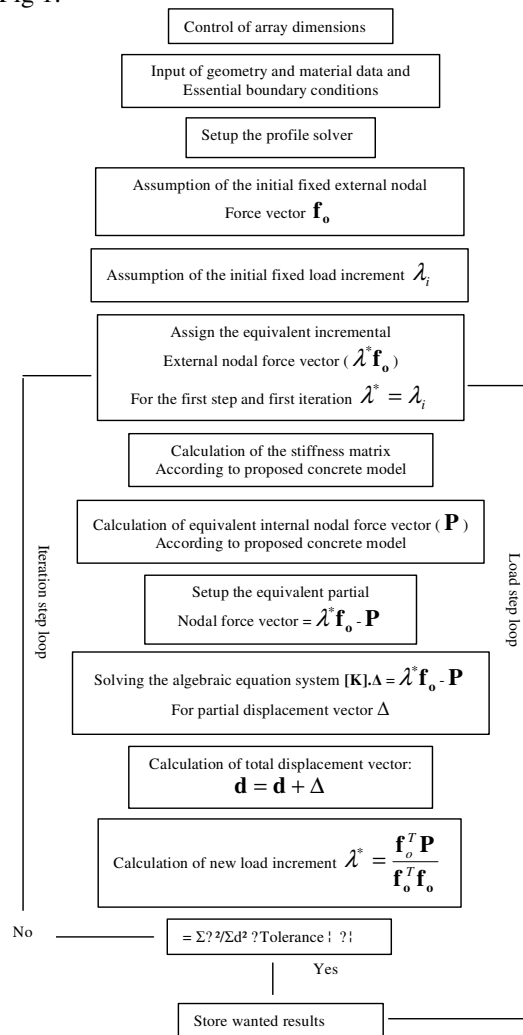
Fig 1.

Control of array dimensions

Input of geometry and material data and Essential boundary conditions

Setup the profile solver

Assumption of the initial fixed external nodal Force vector $\mathbf{f_o}$

Assumption of the initial fixed load increment $\lambda_i$

Assign the equivalent incremental External nodal force vector ( $\lambda^* \mathbf{f_o}$ )
For the first step and first iteration $\lambda^* = \lambda_i$

Calculation of the stiffness matrix According to proposed concrete model

Calculation of equivalent internal nodal force vector ( $\mathbf{P}$ ) According to proposed concrete model

Setup the equivalent partial Nodal force vector = $\lambda^* \mathbf{f_o} - \mathbf{P}$

Solving the algebraic equation system $[\mathbf{K}].\Delta = \lambda^* \mathbf{f_o} - \mathbf{P}$
For partial displacement vector $\Delta$

Calculation of total displacement vector:
$\mathbf{d} = \mathbf{d} + \Delta$

Calculation of new load increment $\lambda^* = \frac{\mathbf{f}_o^T \mathbf{P}}{\mathbf{f_o}^T \mathbf{f_o}}$

Iteration step loop

Load step loop

No

= Σ? ²/Σd² ?Tolerance ¦ ?¦

Yes

Store wanted results